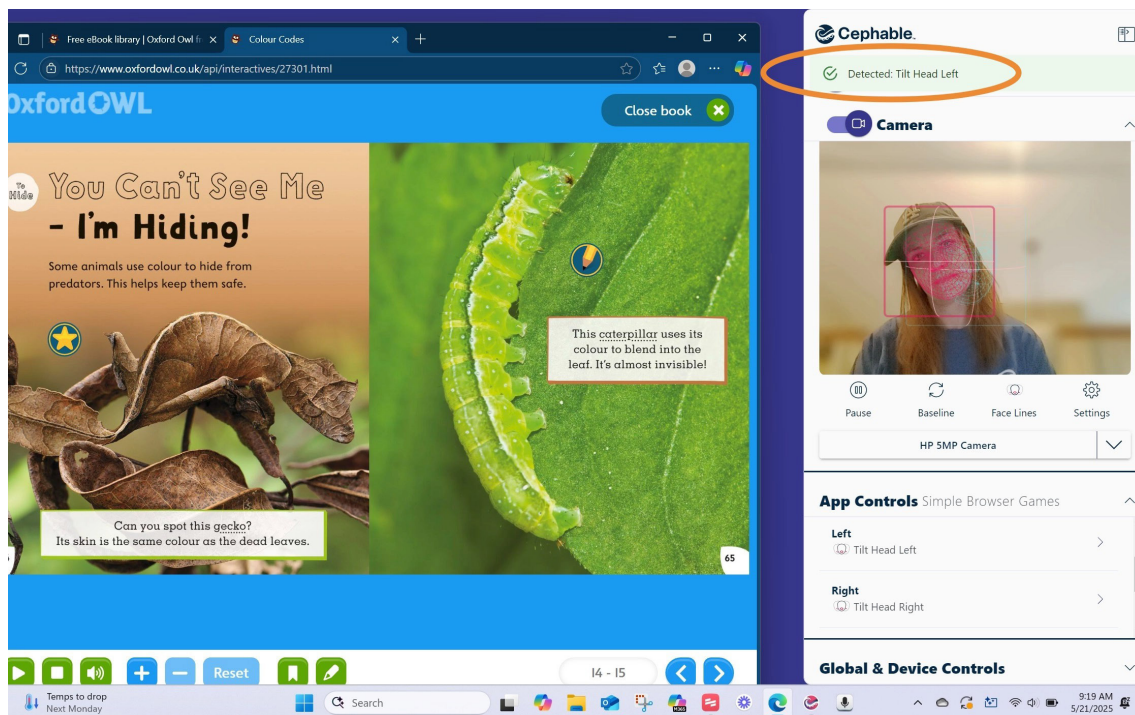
Free eBook library | Oxford Owl fr ×
Colour Codes ×
https://www.oxfordowl.co.uk/api/interactives/27301.html

Oxford OWL
Close book

To Hide
You Can't See Me – I'm Hiding!
Some animals use colour to hide from predators. This helps keep them safe.

This caterpillar uses its colour to blend into the leaf. It's almost invisible!

Can you spot this gecko? Its skin is the same colour as the dead leaves.

65

Reset
14 - 15

Cephable
Detected: Tilt Head Left
Camera
Pause
Baseline
Face Lines
Settings
HP 5MP Camera
App Controls Simple Browser Games
Left
Tilt Head Left
Right
Tilt Head Right
Global & Device Controls

Temps to drop
Next Monday
Search
9:19 AM
5/21/2025